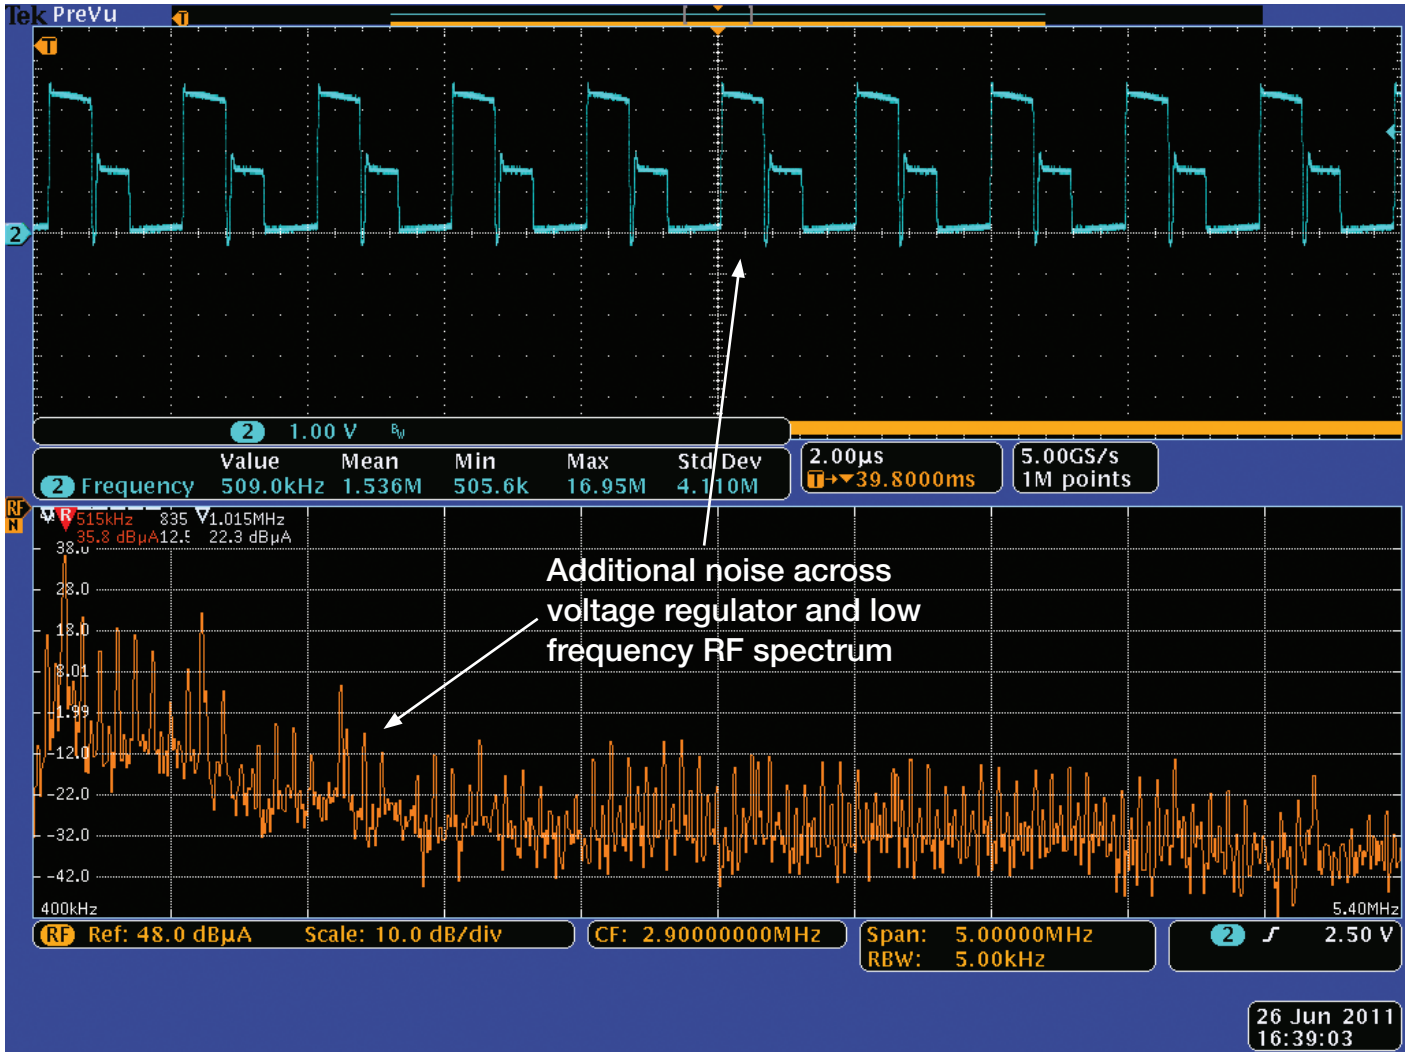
Tek PreVu

T

2

2 1.00 V $^{B}_{W}$

| | Value | Mean | Min | Max | Std Dev |
|---|---|---|---|---|---|
| 2 Frequency | 509.0kHz | 1.536M | 505.6k | 16.95M | 4.110M |

2.00µs
T→▼39.8000ms

5.00GS/s
1M points

RF
N

R 515kHz 835 ▽1.015MHz
35.8 dBµA 12.5 22.3 dBµA

38.0
28.0
18.0
8.01
-1.99
-12.0
-22.0
-32.0
-42.0

400kHz

5.40MHz

Additional noise across voltage regulator and low frequency RF spectrum

RF Ref: 48.0 dBµA Scale: 10.0 dB/div

CF: 2.90000000MHz

Span: 5.00000MHz
RBW: 5.00kHz

2 ʃ 2.50 V

26 Jun 2011
16:39:03